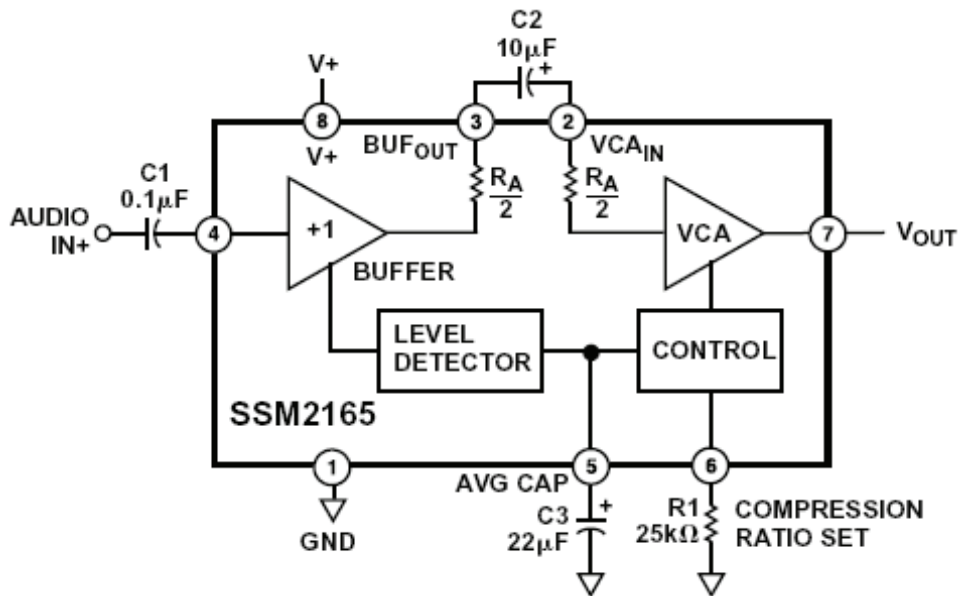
C2
10$\mu$F
+

V+
8
3
2
V+
BUF$_{OUT}$
VCA$_{IN}$

C1
0.1$\mu$F
AUDIO IN+
4
+1
$\frac{R_A}{2}$
$\frac{R_A}{2}$
VCA
7
V$_{OUT}$
BUFFER

LEVEL DETECTOR
CONTROL

SSM2165

1
5
6
AVG CAP
GND
C3
22$\mu$F
+
R1
25k$\Omega$
COMPRESSION RATIO SET